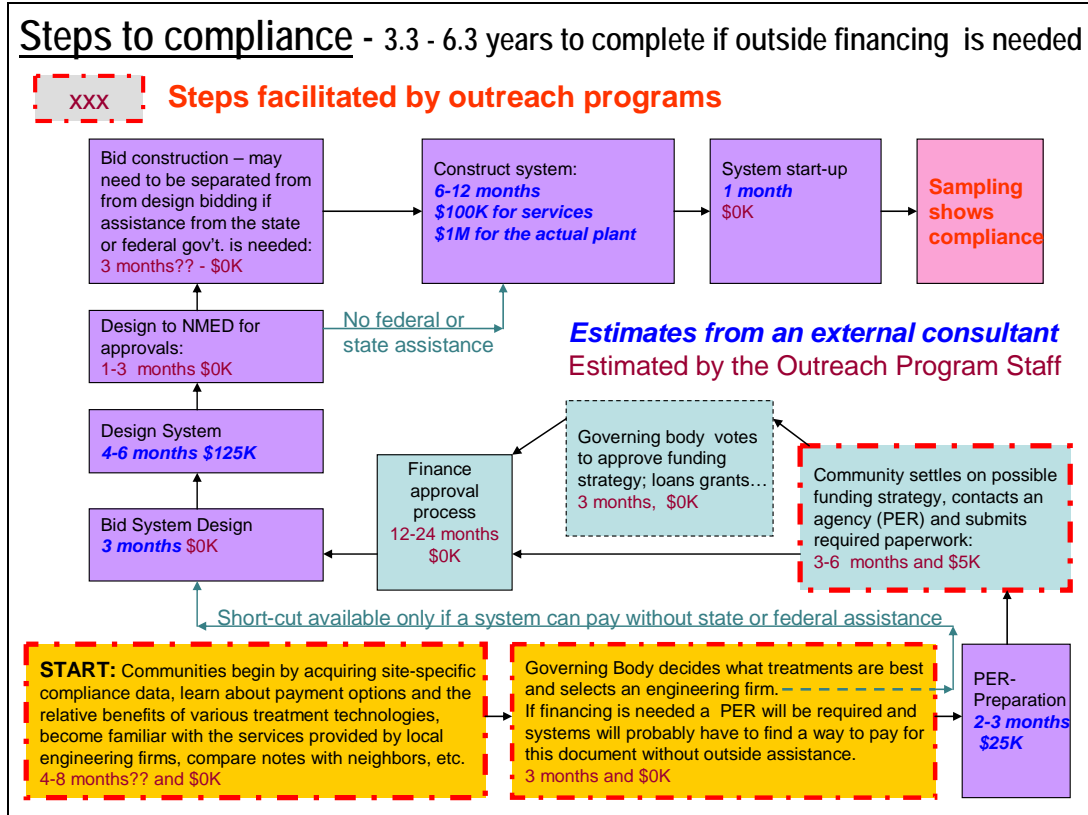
Steps to compliance - 3.3 - 6.3 years to complete if outside financing is needed

xxx Steps facilitated by outreach programs

Bid construction – may need to be separated from from design bidding if assistance from the state or federal gov't. is needed: 3 months?? - $0K

Construct system: 6-12 months $100K for services $1M for the actual plant

System start-up 1 month $0K

Sampling shows compliance

Design to NMED for approvals: 1-3 months $0K

No federal or state assistance

Estimates from an external consultant
Estimated by the Outreach Program Staff

Design System 4-6 months $125K

Governing body votes to approve funding strategy; loans grants… 3 months, $0K

Finance approval process 12-24 months $0K

Community settles on possible funding strategy, contacts an agency (PER) and submits required paperwork: 3-6 months and $5K

Bid System Design 3 months $0K

Short-cut available only if a system can pay without state or federal assistance

START: Communities begin by acquiring site-specific compliance data, learn about payment options and the relative benefits of various treatment technologies, become familiar with the services provided by local engineering firms, compare notes with neighbors, etc. 4-8 months?? and $0K

Governing Body decides what treatments are best and selects an engineering firm. If financing is needed a PER will be required and systems will probably have to find a way to pay for this document without outside assistance. 3 months and $0K

PER-Preparation 2-3 months $25K